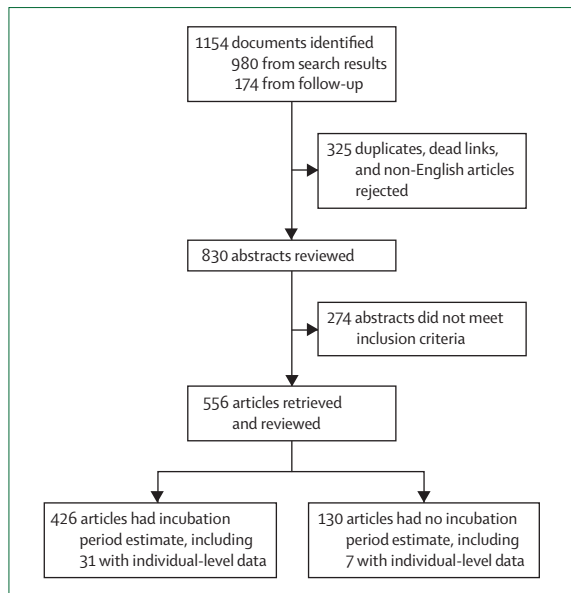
1154 documents identified
980 from search results
174 from follow-up

325 duplicates, dead links, and non-English articles rejected

830 abstracts reviewed

274 abstracts did not meet inclusion criteria

556 articles retrieved and reviewed

426 articles had incubation period estimate, including 31 with individual-level data

130 articles had no incubation period estimate, including 7 with individual-level data